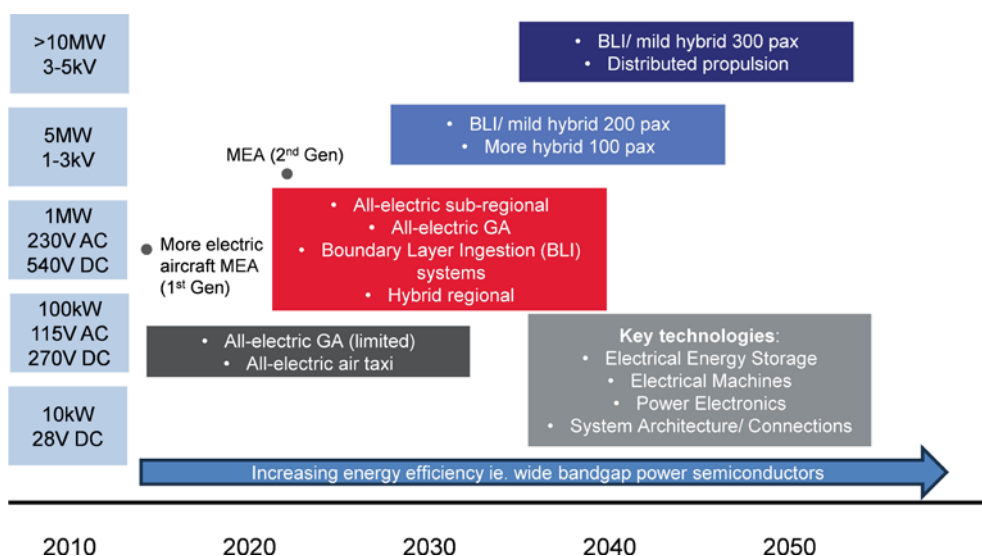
>10MW
3-5kV

5MW
1-3kV

1MW
230V AC
540V DC

100kW
115V AC
270V DC

10kW
28V DC

• BLI/ mild hybrid 300 pax
• Distributed propulsion

• BLI/ mild hybrid 200 pax
• More hybrid 100 pax

MEA (2$^{nd}$ Gen)

• All-electric sub-regional
• All-electric GA
• Boundary Layer Ingestion (BLI) systems
• Hybrid regional

More electric aircraft MEA (1$^{st}$ Gen)

• All-electric GA (limited)
• All-electric air taxi

Key technologies:
• Electrical Energy Storage
• Electrical Machines
• Power Electronics
• System Architecture/ Connections

Increasing energy efficiency ie. wide bandgap power semiconductors

2010 2020 2030 2040 2050